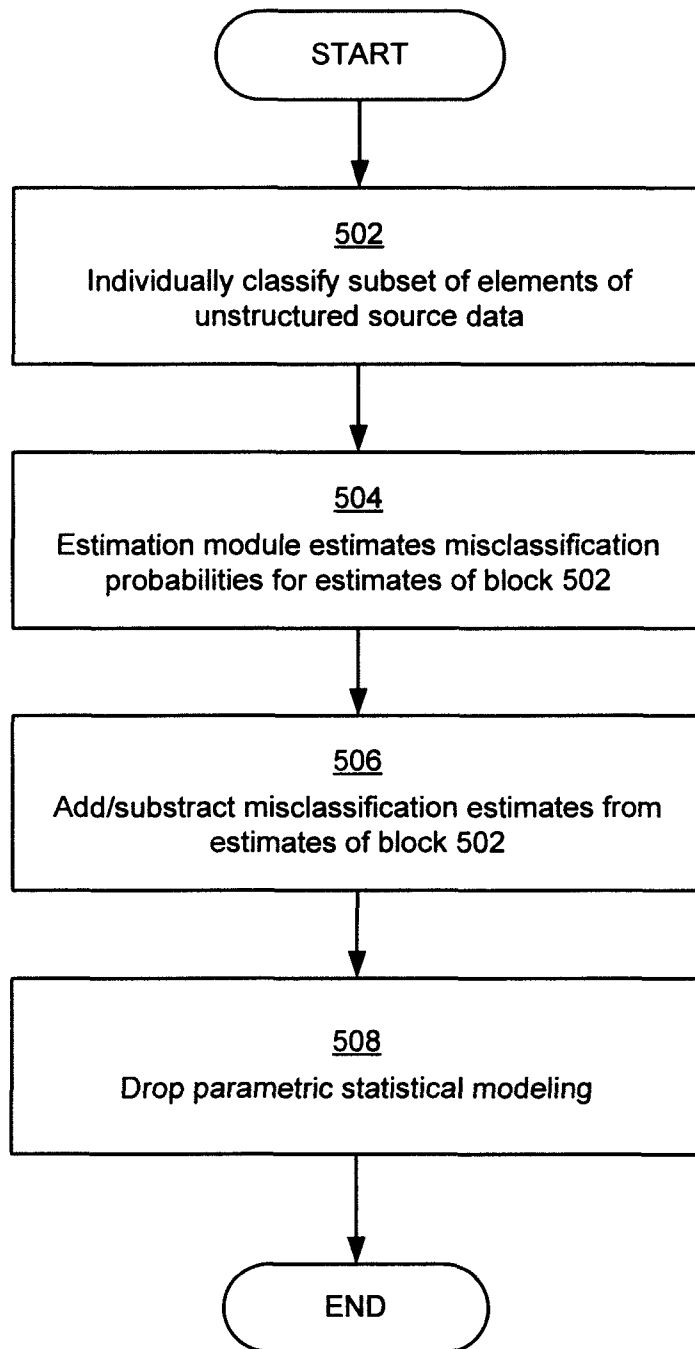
START

502
Individually classify subset of elements of unstructured source data

504
Estimation module estimates misclassification probabilities for estimates of block 502

506
Add/substract misclassification estimates from estimates of block 502

508
Drop parametric statistical modeling

END